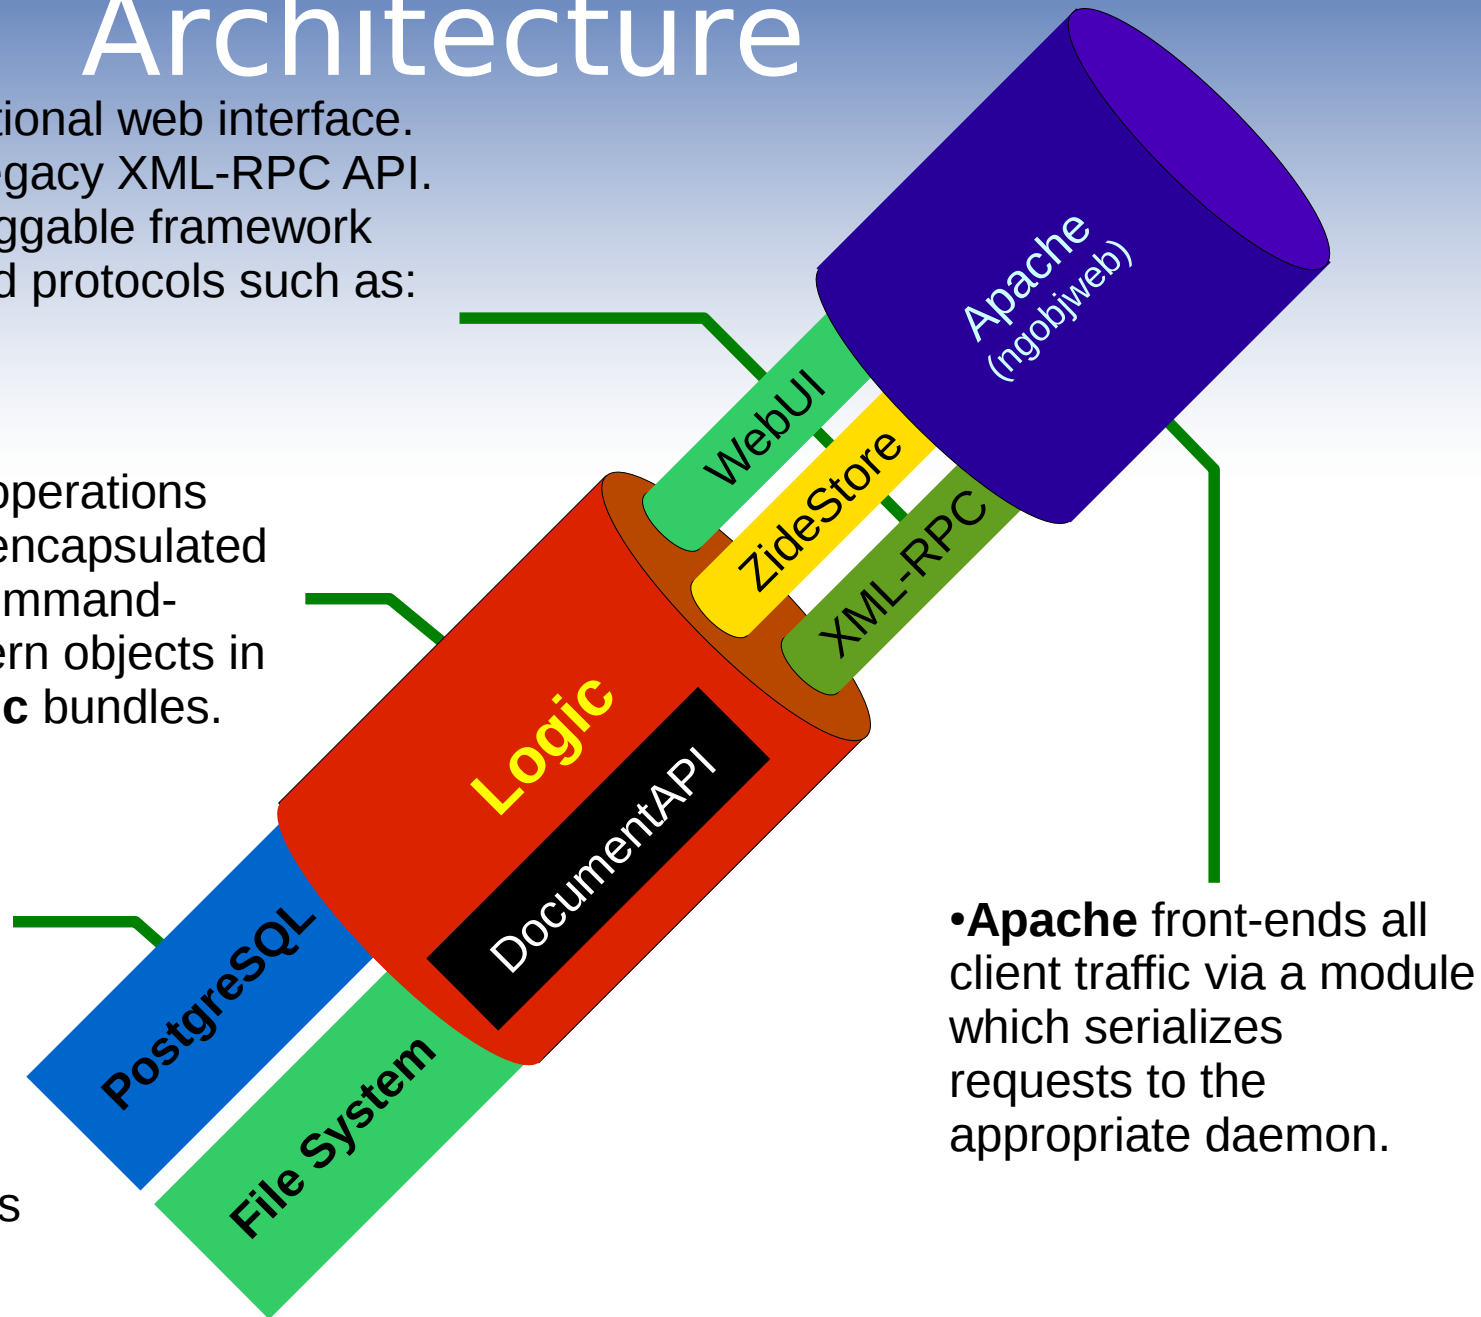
Architecture

tional web interface.
gacy XML-RPC API.
ggable framework
d protocols such as:

operations
encapsulated
mmand-
ern objects in
c bundles.

s

Apache
(ngobjweb)

WebUI
ZideStore
XML-RPC

Logic
DocumentAPI

PostgreSQL
File System

•Apache front-ends all client traffic via a module which serializes requests to the appropriate daemon.